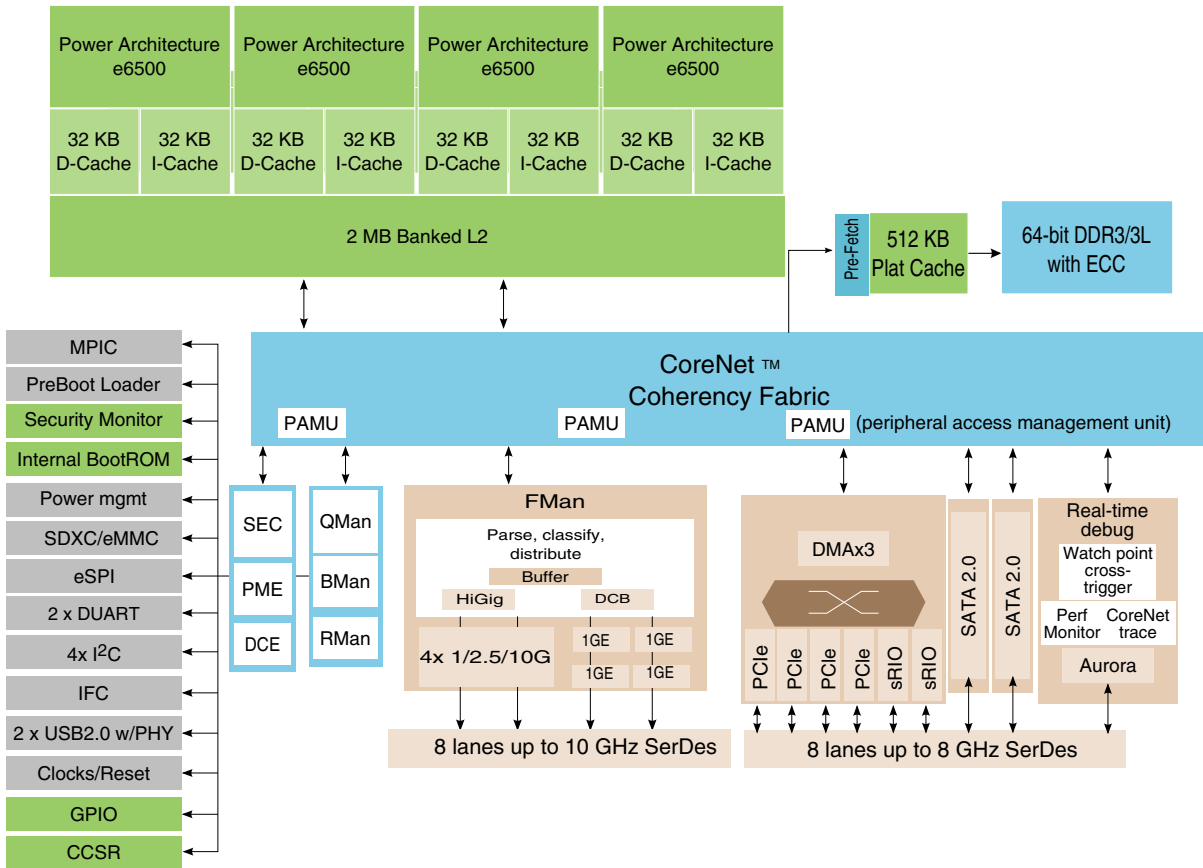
Power Architecture e6500

32 KB D-Cache

32 KB I-Cache

Power Architecture e6500

32 KB D-Cache

32 KB I-Cache

Power Architecture e6500

32 KB D-Cache

32 KB I-Cache

Power Architecture e6500

32 KB D-Cache

32 KB I-Cache

2 MB Banked L2

Pre-Fetch

512 KB Plat Cache

64-bit DDR3/3L with ECC

MPIC

PreBoot Loader

Security Monitor

Internal BootROM

Power mgmt

SDXC/eMMC

eSPI

2 x DUART

4x I$^2$C

IFC

2 x USB2.0 w/PHY

Clocks/Reset

GPIO

CCSR

CoreNet ™
Coherency Fabric

PAMU

PAMU

PAMU (peripheral access management unit)

SEC

PME

DCE

QMan

BMan

RMan

FMan

Parse, classify, distribute

Buffer

HiGig

DCB

4x 1/2.5/10G

1GE

1GE

1GE

1GE

8 lanes up to 10 GHz SerDes

DMAx3

PCIe

PCIe

PCIe

PCIe

sRIO

sRIO

SATA 2.0

SATA 2.0

Real-time debug

Watch point cross-trigger

Perf Monitor

CoreNet trace

Aurora

8 lanes up to 8 GHz SerDes